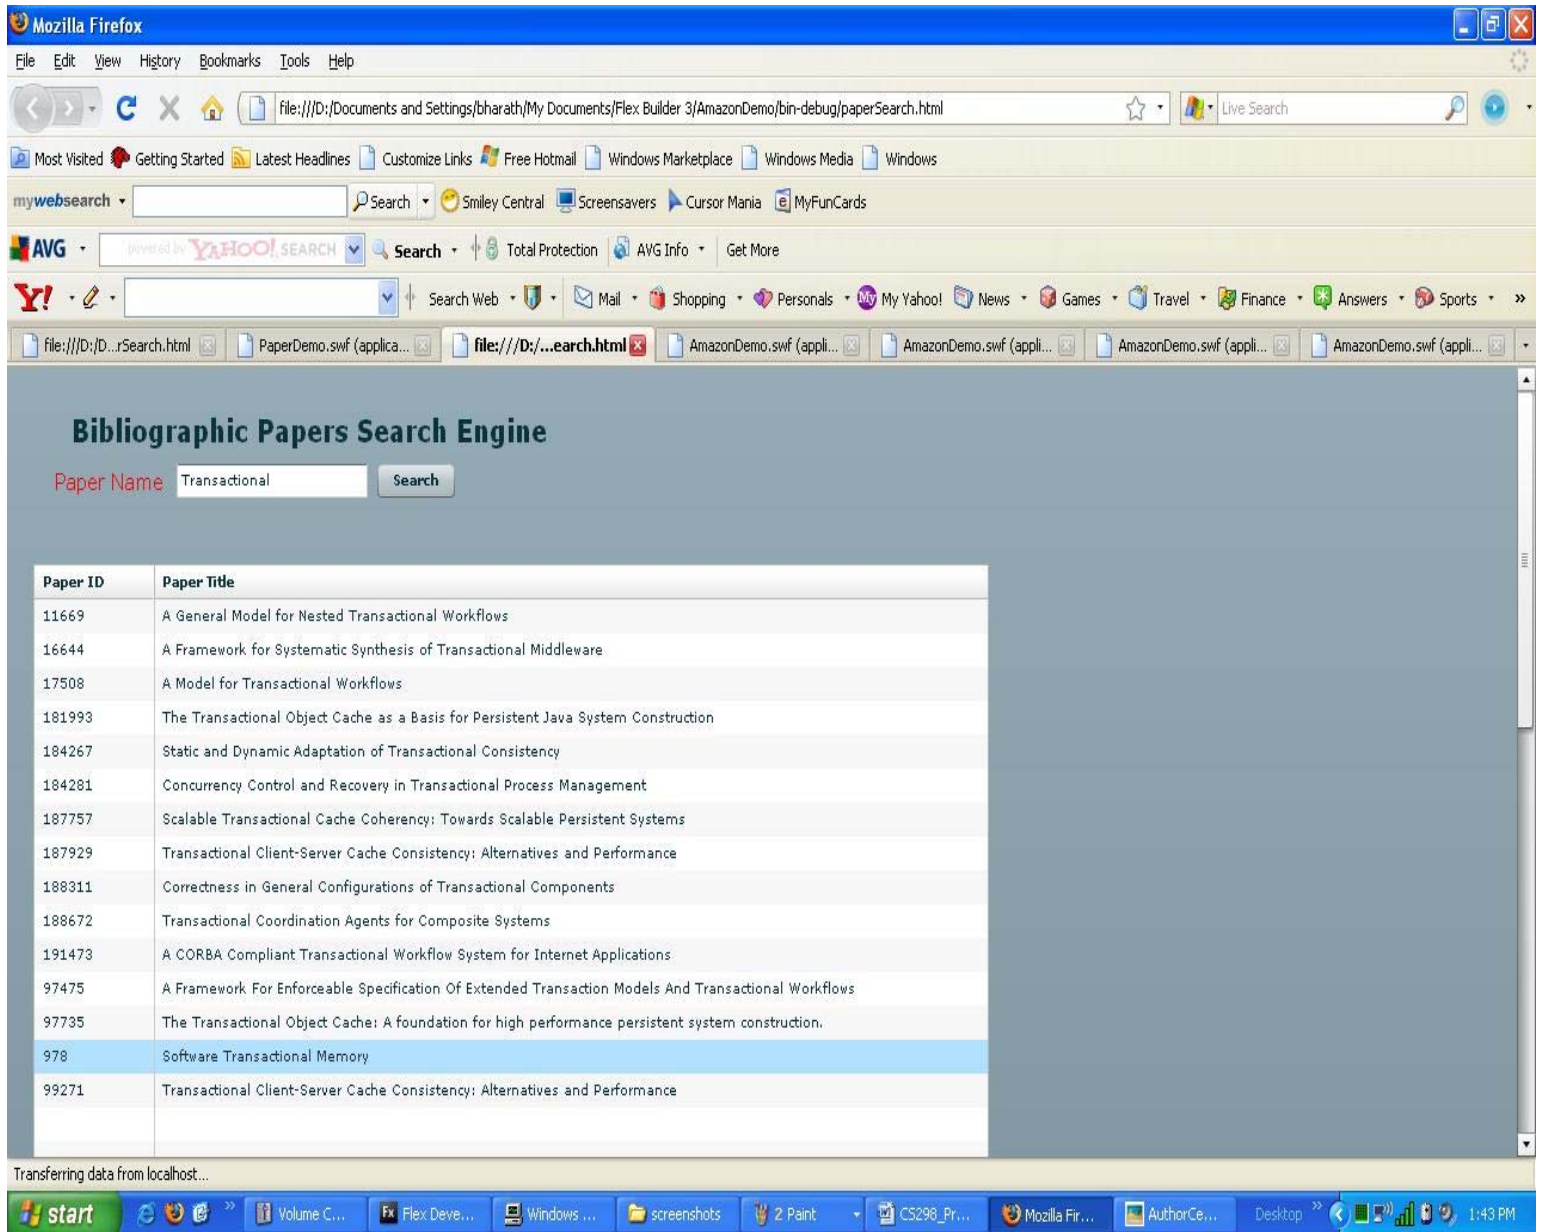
Mozilla Firefox

File Edit View History Bookmarks Tools Help

file:///D:/Documents and Settings/bharath/My Documents/Flex Builder 3/AmazonDemo/bin-debug/paperSearch.html

Live Search

Most Visited Getting Started Latest Headlines Customize Links Free Hotmail Windows Marketplace Windows Media Windows

mywebsearch Search Smiley Central Screensavers Cursor Mania MyFunCards

AVG powered by YAHOO! SEARCH Search Total Protection AVG Info Get More

Y! Search Web Mail Shopping Personals My Yahoo! News Games Travel Finance Answers Sports »

file:///D:/D...rSearch.html PaperDemo.swf (applica... file:///D:/...earch.html AmazonDemo.swf (appli... AmazonDemo.swf (appli... AmazonDemo.swf (appli... AmazonDemo.swf (appli...

Bibliographic Papers Search Engine

Paper Name Transactional Search

| Paper ID | Paper Title |
|---|---|
| 11669 | A General Model for Nested Transactional Workflows |
| 16644 | A Framework for Systematic Synthesis of Transactional Middleware |
| 17508 | A Model for Transactional Workflows |
| 181993 | The Transactional Object Cache as a Basis for Persistent Java System Construction |
| 184267 | Static and Dynamic Adaptation of Transactional Consistency |
| 184281 | Concurrency Control and Recovery in Transactional Process Management |
| 187757 | Scalable Transactional Cache Coherency: Towards Scalable Persistent Systems |
| 187929 | Transactional Client-Server Cache Consistency: Alternatives and Performance |
| 188311 | Correctness in General Configurations of Transactional Components |
| 188672 | Transactional Coordination Agents for Composite Systems |
| 191473 | A CORBA Compliant Transactional Workflow System for Internet Applications |
| 97475 | A Framework For Enforceable Specification Of Extended Transaction Models And Transactional Workflows |
| 97735 | The Transactional Object Cache: A foundation for high performance persistent system construction. |
| 978 | Software Transactional Memory |
| 99271 | Transactional Client-Server Cache Consistency: Alternatives and Performance |

Transferring data from localhost...

start Volume C... Flex Deve... Windows ... screenshots 2 Paint CS298_Pr... Mozilla Fir... AuthorCe... Desktop 1:43 PM